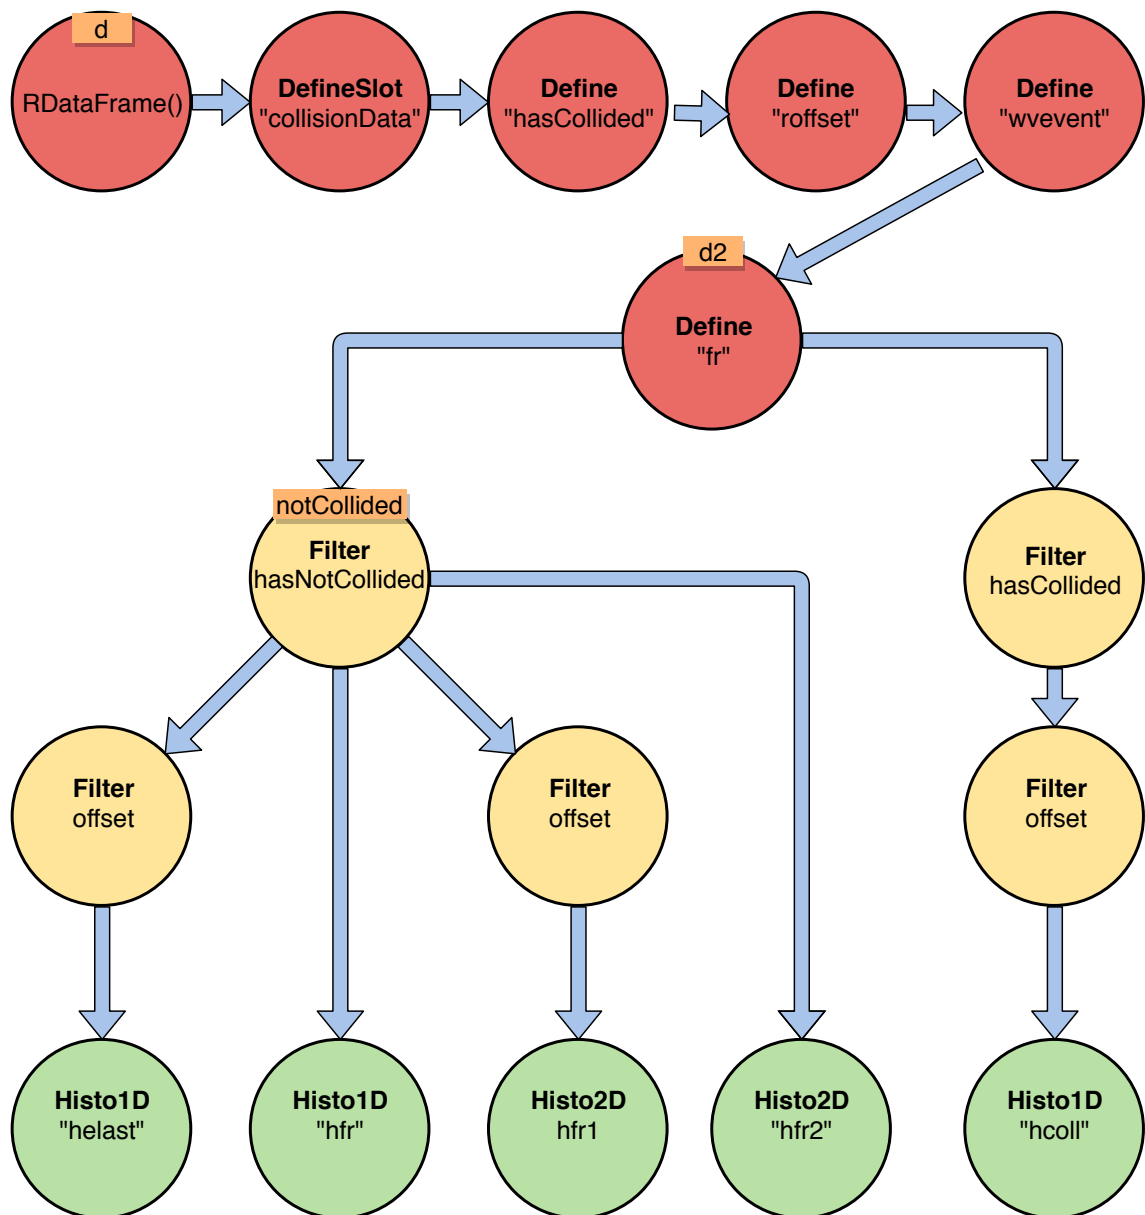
d
RDataFrame()

DefineSlot
"collisionData"

Define
"hasCollided"

Define
"roffset"

Define
"wvevent"

d2
Define
"fr"

notCollided
Filter
hasNotCollided

Filter
hasCollided

Filter
offset

Filter
offset

Filter
offset

Histo1D
"helast"

Histo1D
"hfr"

Histo2D
hfr1

Histo2D
"hfr2"

Histo1D
"hcoll"